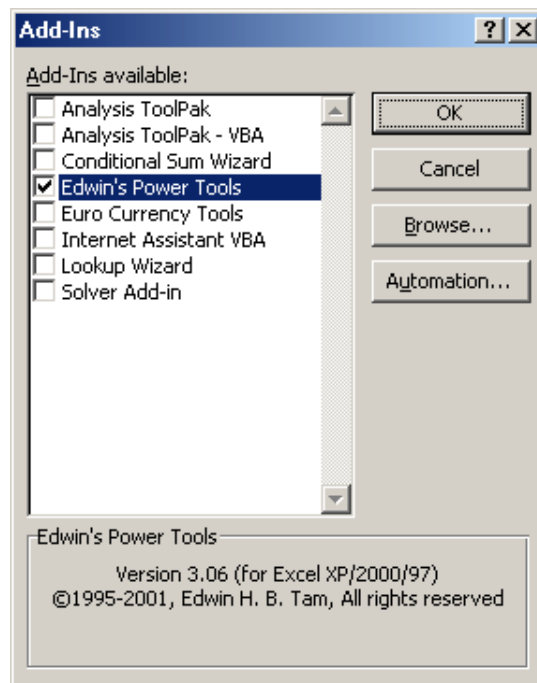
Add-Ins

? X

Add-Ins available:

Analysis ToolPak
Analysis ToolPak - VBA
Conditional Sum Wizard
Edwin's Power Tools
Euro Currency Tools
Internet Assistant VBA
Lookup Wizard
Solver Add-in

OK

Cancel

Browse...

Automation...

Edwin's Power Tools

Version 3.06 (for Excel XP/2000/97)
©1995-2001, Edwin H. B. Tam, All rights reserved